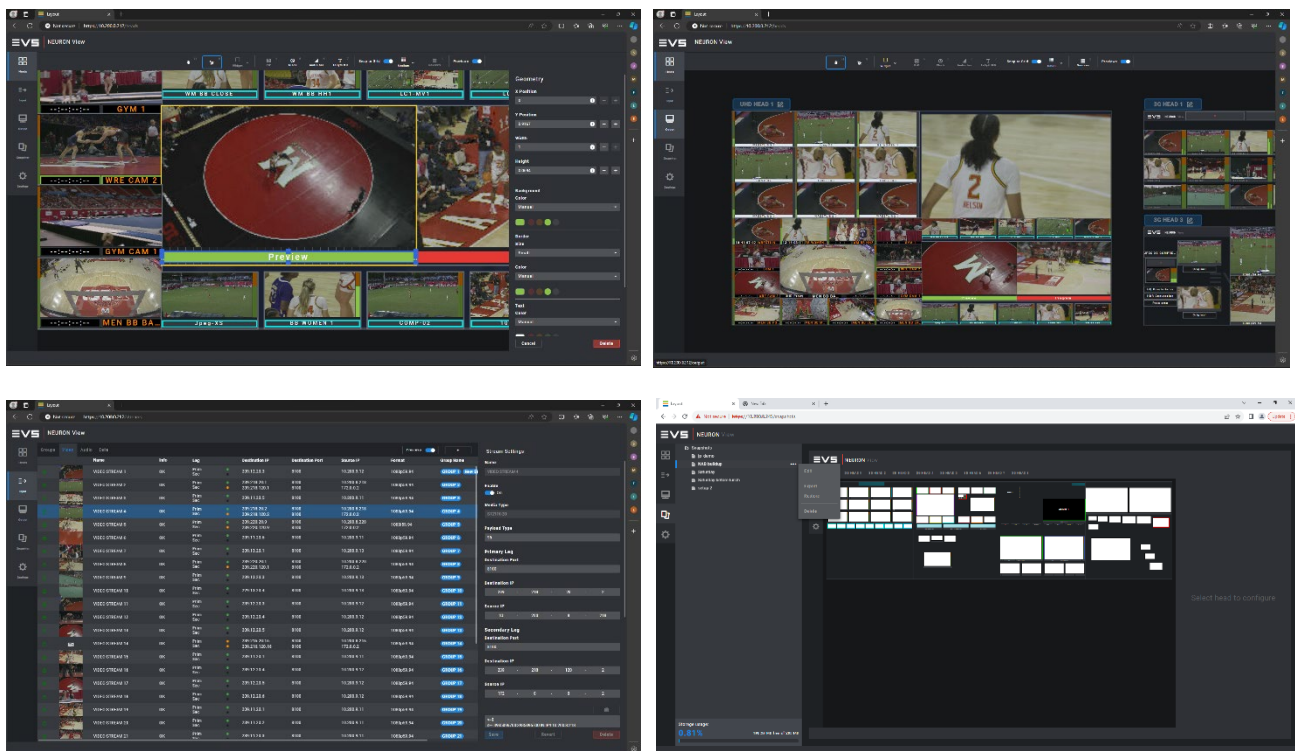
EVS NEURON View

GYM 1
WM BB CLOSE
WM BB HH1
LC1 MV1
WRE CAM 2
GYM CAM 1
Preview
MEN BB BA
Jpeg-XS
BB WOMEN 1
COMP 02

Geometry
X Position
Y Position
Width
Height
Background
Color
Border
Color
Text
Cancel
Delete

EVS NEURON View

UHD HEAD 1
3G HEAD 1
3G HEAD 2

EVS NEURON View

Streams Video Audio Data
Name
Info
Leg
Destination IP
Destination Port
Source IP
Format
Group Name
VIDEO STREAM 1
VIDEO STREAM 2
VIDEO STREAM 3
VIDEO STREAM 4
VIDEO STREAM 5
VIDEO STREAM 6
VIDEO STREAM 7
VIDEO STREAM 8
VIDEO STREAM 9
VIDEO STREAM 10
VIDEO STREAM 11
VIDEO STREAM 12
VIDEO STREAM 13
VIDEO STREAM 14
VIDEO STREAM 15
VIDEO STREAM 16
VIDEO STREAM 17
VIDEO STREAM 18
VIDEO STREAM 19
VIDEO STREAM 20
VIDEO STREAM 21

Stream Settings
Name
Enable
Media Type
Payload Type
Primary Leg
Destination Port
Destination IP
Source IP
Secondary Leg
Destination Port
Destination IP
Source IP
Save
Revert
Delete

Layout
Not secure
EVS NEURON View
Snapshots
Edit
Export
Restore
Delete
EVS NEURON View
Select head to configure
Storage usage
0.81%